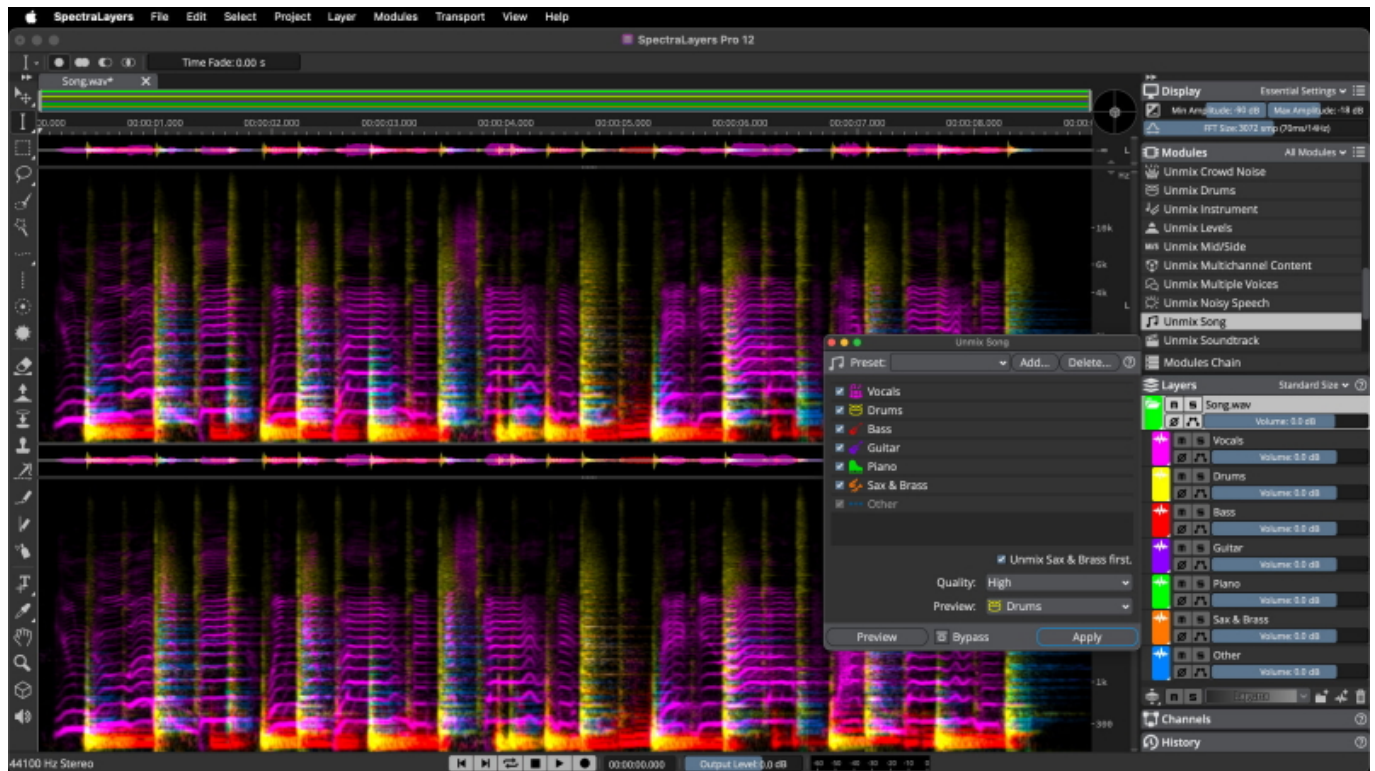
SpectraLayers File Edit Select Project Layer Modules Transport View Help

SpectraLayers Pro 12

Time Fade: 0.00 s

Song.wav*

00.000 00:00:01.000 00:00:02.000 00:00:03.000 00:00:04.000 00:00:05.000 00:00:06.000 00:00:07.000 00:00:08.000

Hz

10k
6k
4k
1k
300

Display Essential Settings

Min Amplitude: -90 dB Max Amplitude: -18 dB

FFT Size: 3072 smp (70ms/14Hz)

Modules All Modules

Unmix Crowd Noise
Unmix Drums
Unmix Instrument
Unmix Levels
Unmix Mid/Side
Unmix Multichannel Content
Unmix Multiple Voices
Unmix Noisy Speech
Unmix Song
Unmix Soundtrack
Modules Chain

Unmix Song

Preset: Add... Delete...

Vocals
Drums
Bass
Guitar
Piano
Sax & Brass
Other

Unmix Sax & Brass first.

Quality: High

Preview: Drums

Preview Bypass Apply

Layers Standard Size

Song.wav
Volume: 0.0 dB
Vocals
Volume: 0.0 dB
Drums
Volume: 0.0 dB
Bass
Volume: 0.0 dB
Guitar
Volume: 0.0 dB
Piano
Volume: 0.0 dB
Sax & Brass
Volume: 0.0 dB
Other
Volume: 0.0 dB

Channels

History

44100 Hz Stereo

00:00:00.000 Output Level: 0.0 dB